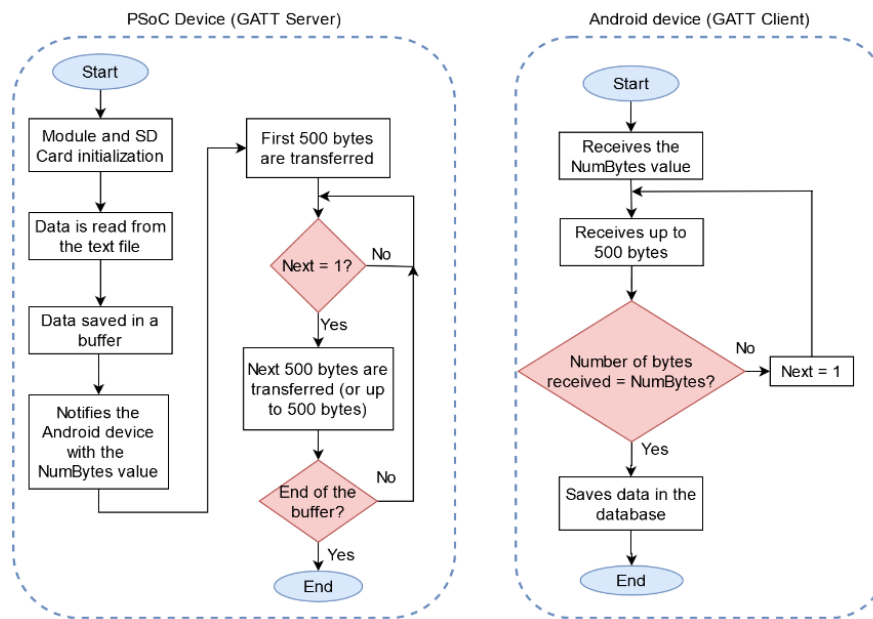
PSoC Device (GATT Server)

Start

Module and SD Card initialization

Data is read from the text file

Data saved in a buffer

Notifies the Android device with the NumBytes value

First 500 bytes are transferred

Next = 1?

No

Yes

Next 500 bytes are transferred (or up to 500 bytes)

End of the buffer?

No

Yes

End

Android device (GATT Client)

Start

Receives the NumBytes value

Receives up to 500 bytes

Number of bytes received = NumBytes?

No

Next = 1

Yes

Saves data in the database

End